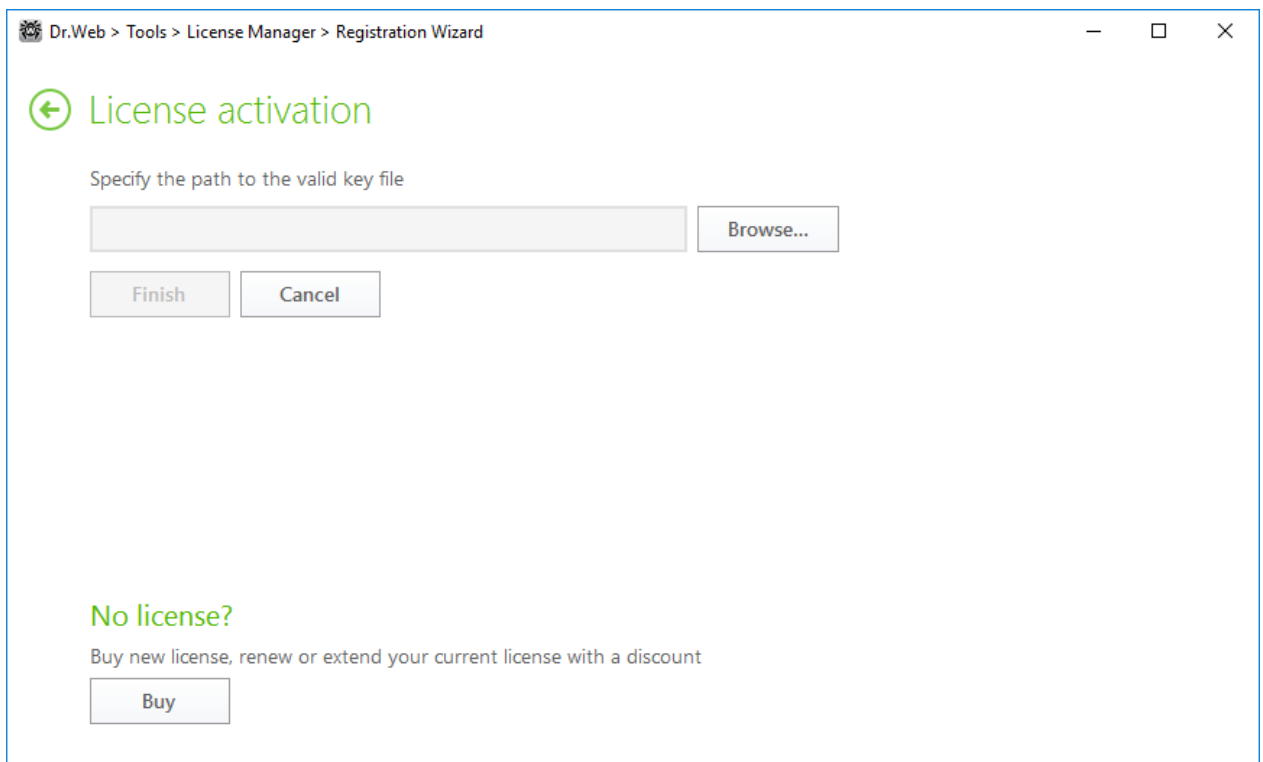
Dr.Web > Tools > License Manager > Registration Wizard

License activation

Specify the path to the valid key file

Browse...

Finish

Cancel

No license?

Buy new license, renew or extend your current license with a discount

Buy